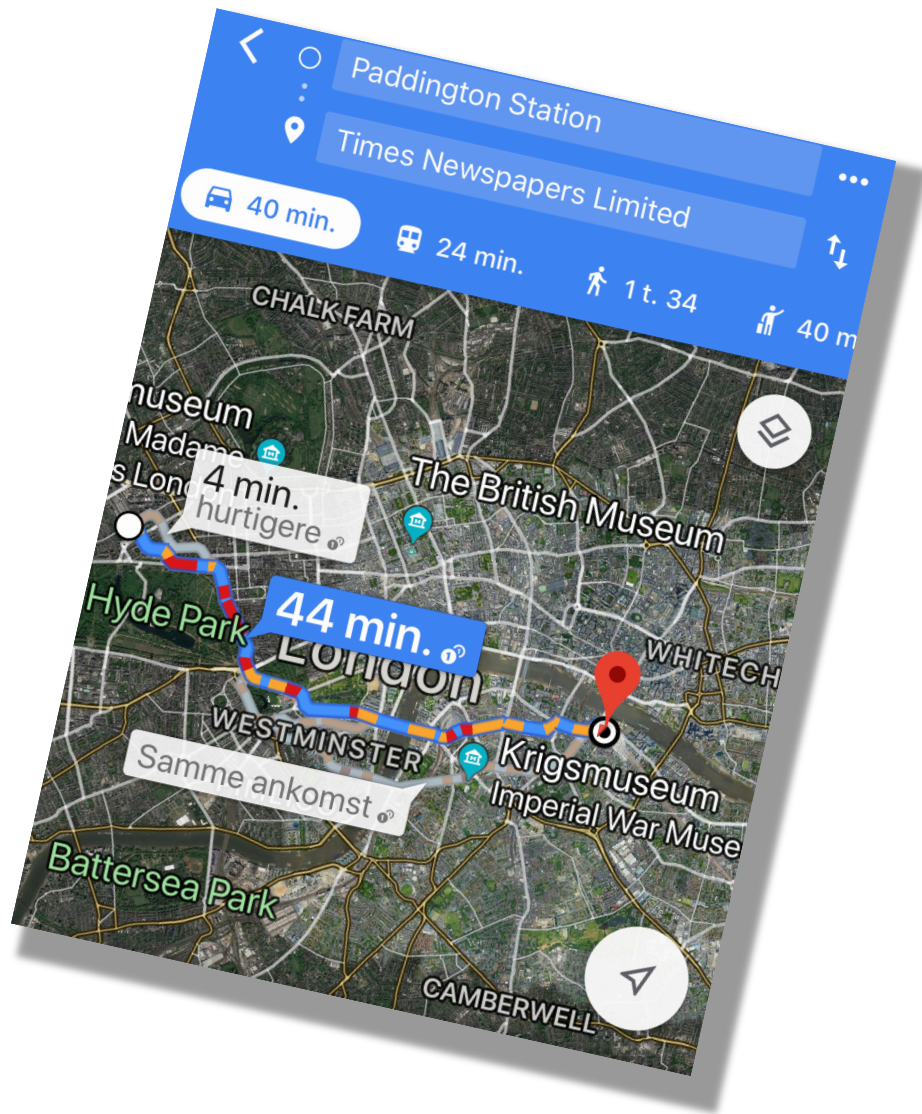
Paddington Station
Times Newspapers Limited
40 min.
24 min.
1 t. 34
40 m
CHALK FARM
museum
Madame
s London
4 min.
hurtigere
The British Museum
Hyde Park
44 min.
London
WHITECH
WESTMINSTER
Krigsmuseum
Imperial War Muse
Samme ankomst
Battersea Park
CAMBERWELL